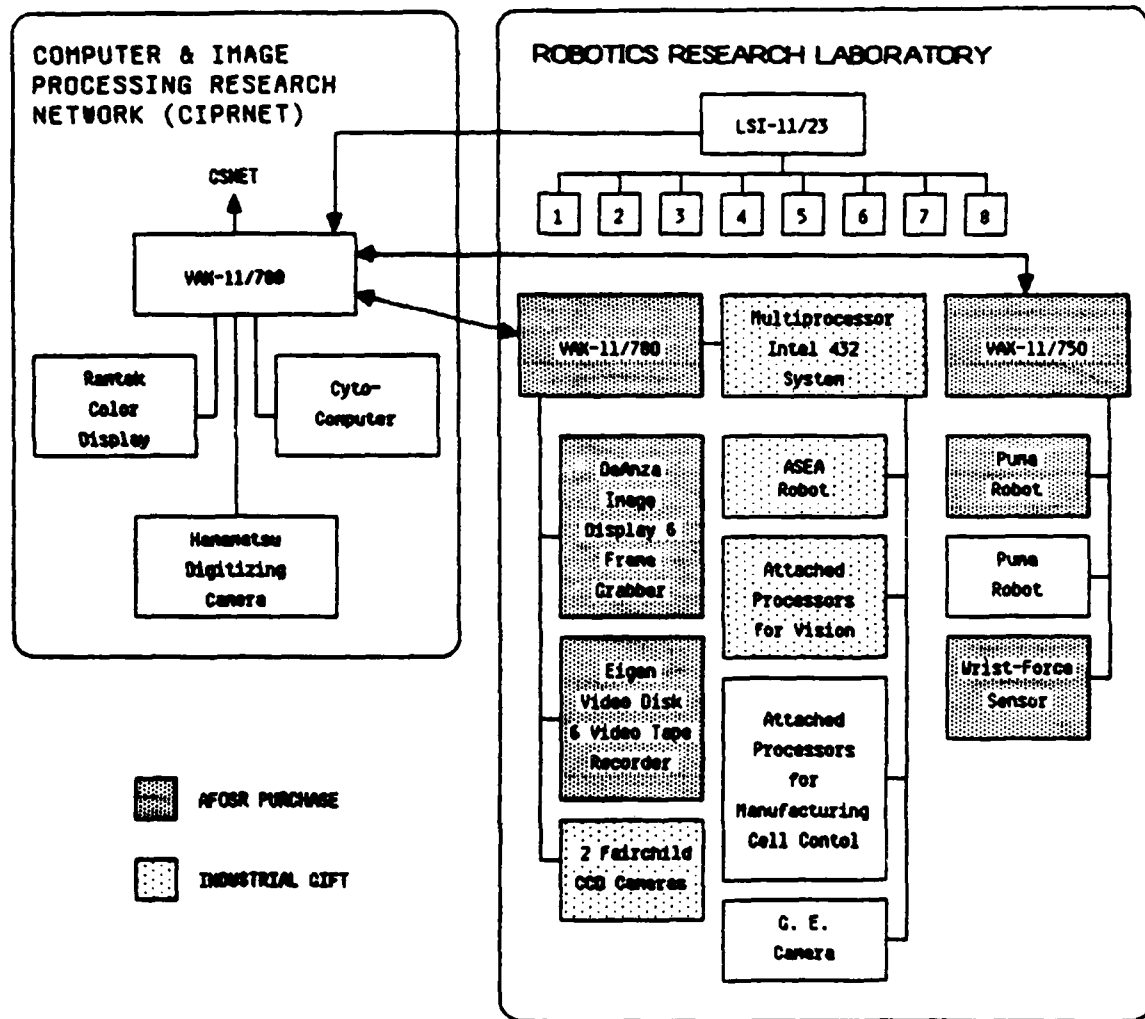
COMPUTER & IMAGE PROCESSING RESEARCH NETWORK (CIPRNET)

CSNET

VAX-11/780

Ramtek Color Display

Cyto-Computer

Hamamatsu Digitizing Camera

ROBOTICS RESEARCH LABORATORY

LSI-11/23

1

2

3

4

5

6

7

8

VAX-11/780

Multiprocessor Intel 432 System

VAX-11/750

DeAnza Image Display & Frame Grabber

Eigen Video Disk & Video Tape Recorder

2 Fairchild CCD Cameras

ASEA Robot

Attached Processors For Vision

Attached Processors for Manufacturing Cell Contol

G. E. Camera

Puma Robot

Puma Robot

Wrist-Force Sensor

AFOSR PURCHASE

INDUSTRIAL GIFT